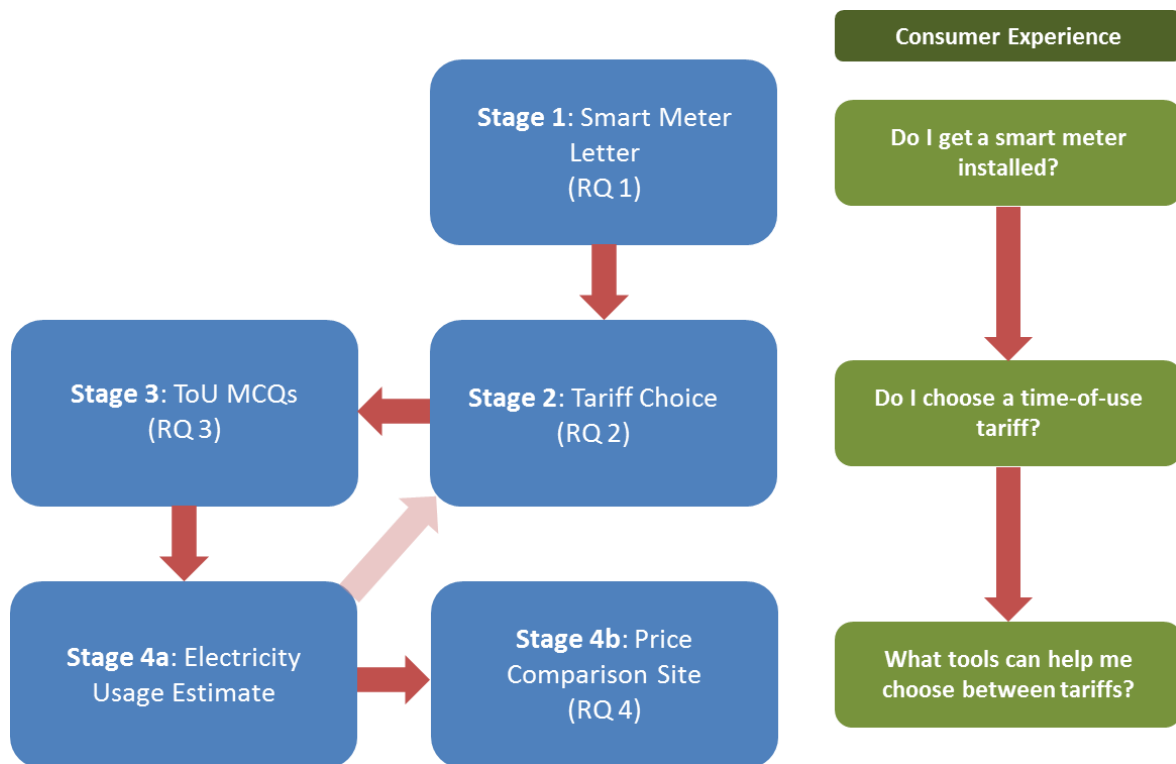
Stage 1: Smart Meter Letter (RQ 1)

Stage 2: Tariff Choice (RQ 2)

Stage 3: ToU MCQs (RQ 3)

Stage 4a: Electricity Usage Estimate

Stage 4b: Price Comparison Site (RQ 4)

Consumer Experience

Do I get a smart meter installed?

Do I choose a time-of-use tariff?

What tools can help me choose between tariffs?